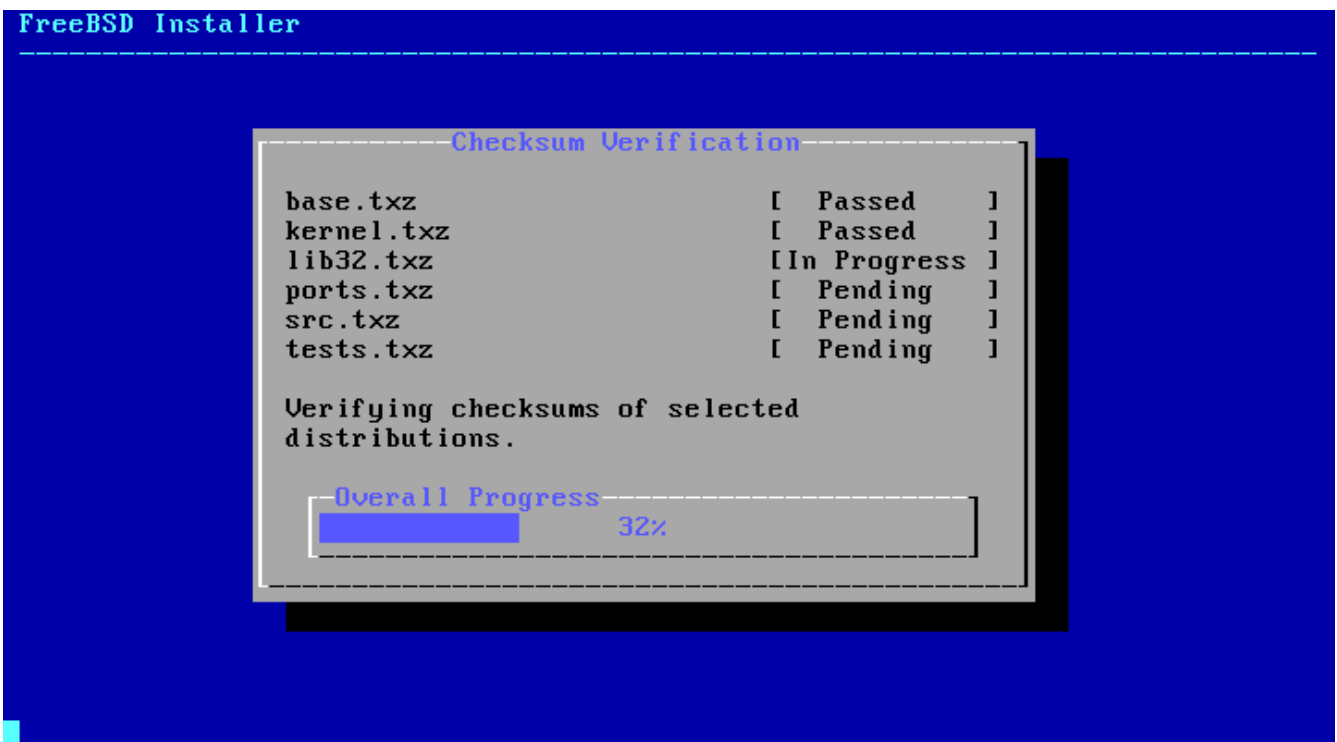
FreeBSD Installer

Checksum Verification

base.txz [ Passed ]
kernel.txz [ Passed ]
lib32.txz [In Progress ]
ports.txz [ Pending ]
src.txz [ Pending ]
tests.txz [ Pending ]

Verifying checksums of selected distributions.

Overall Progress
32%